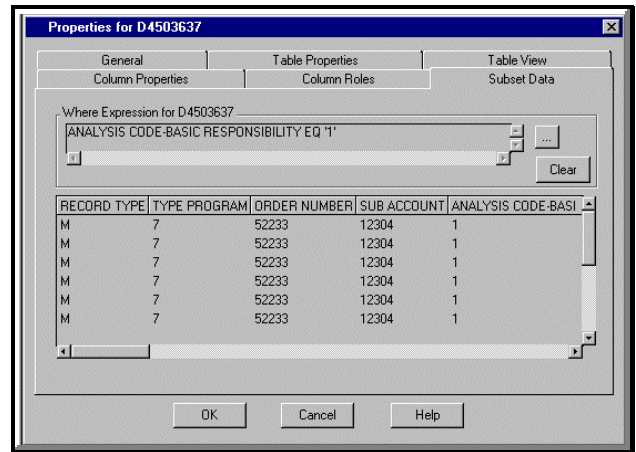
Properties for D4503637

General | Table Properties | Table View
Column Properties | Column Roles | Subset Data

Where Expression for D4503637
ANALYSIS CODE-BASIC RESPONSIBILITY EQ '1'

...
Clear

| RECORD TYPE | TYPE PROGRAM | ORDER NUMBER | SUB ACCOUNT | ANALYSIS CODE-BASI |
|---|---|---|---|---|
| M | 7 | 52233 | 12304 | 1 |
| M | 7 | 52233 | 12304 | 1 |
| M | 7 | 52233 | 12304 | 1 |
| M | 7 | 52233 | 12304 | 1 |
| M | 7 | 52233 | 12304 | 1 |
| M | 7 | 52233 | 12304 | 1 |

OK
Cancel
Help